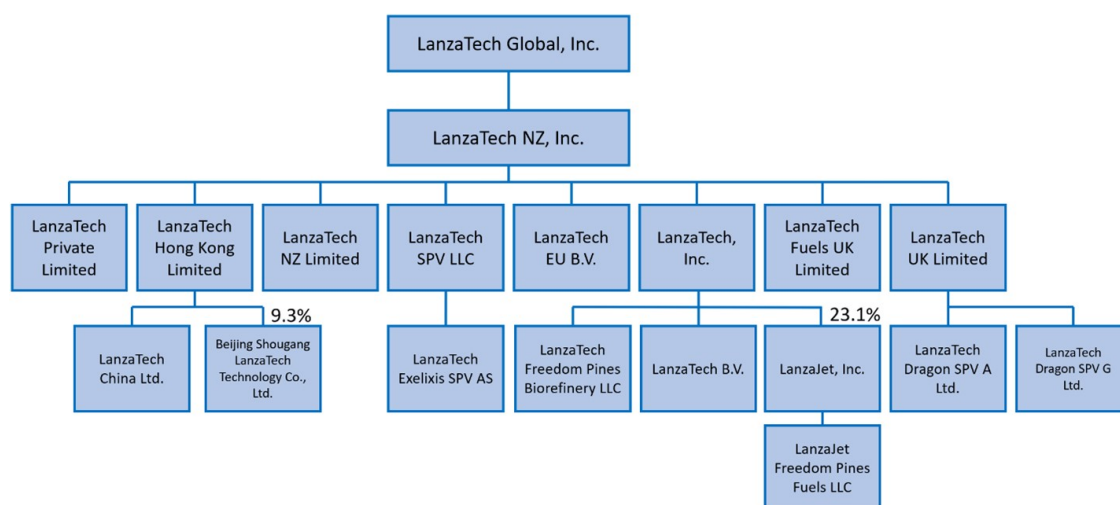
LanzaTech Global, Inc.

LanzaTech NZ, Inc.

LanzaTech Private Limited

LanzaTech Hong Kong Limited

LanzaTech NZ Limited

LanzaTech SPV LLC

LanzaTech EU B.V.

LanzaTech, Inc.

LanzaTech Fuels UK Limited

LanzaTech UK Limited

LanzaTech China Ltd.

9.3%

Beijing Shougang LanzaTech Technology Co., Ltd.

LanzaTech Exelixis SPV AS

LanzaTech Freedom Pines Biorefinery LLC

LanzaTech B.V.

23.1%

LanzaJet, Inc.

LanzaJet Freedom Pines Fuels LLC

LanzaTech Dragon SPV A Ltd.

LanzaTech Dragon SPV G Ltd.